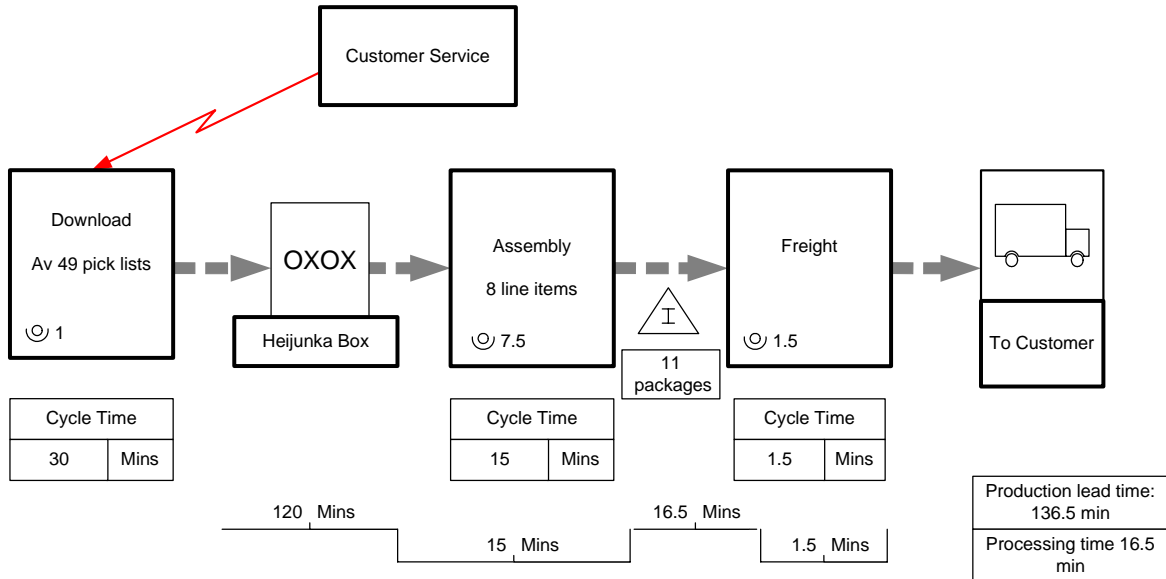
Customer Service

Download

Av 49 pick lists

1

OXOX

Heijunka Box

Assembly

8 line items

7.5

I

11 packages

Freight

1.5

To Customer

| Cycle Time | |
|---|---|
| 30 | Mins |

| Cycle Time | |
|---|---|
| 15 | Mins |

| Cycle Time | |
|---|---|
| 1.5 | Mins |

120 Mins

15 Mins

16.5 Mins

1.5 Mins

| Production lead time: 136.5 min |
|---|
| Processing time 16.5 min |